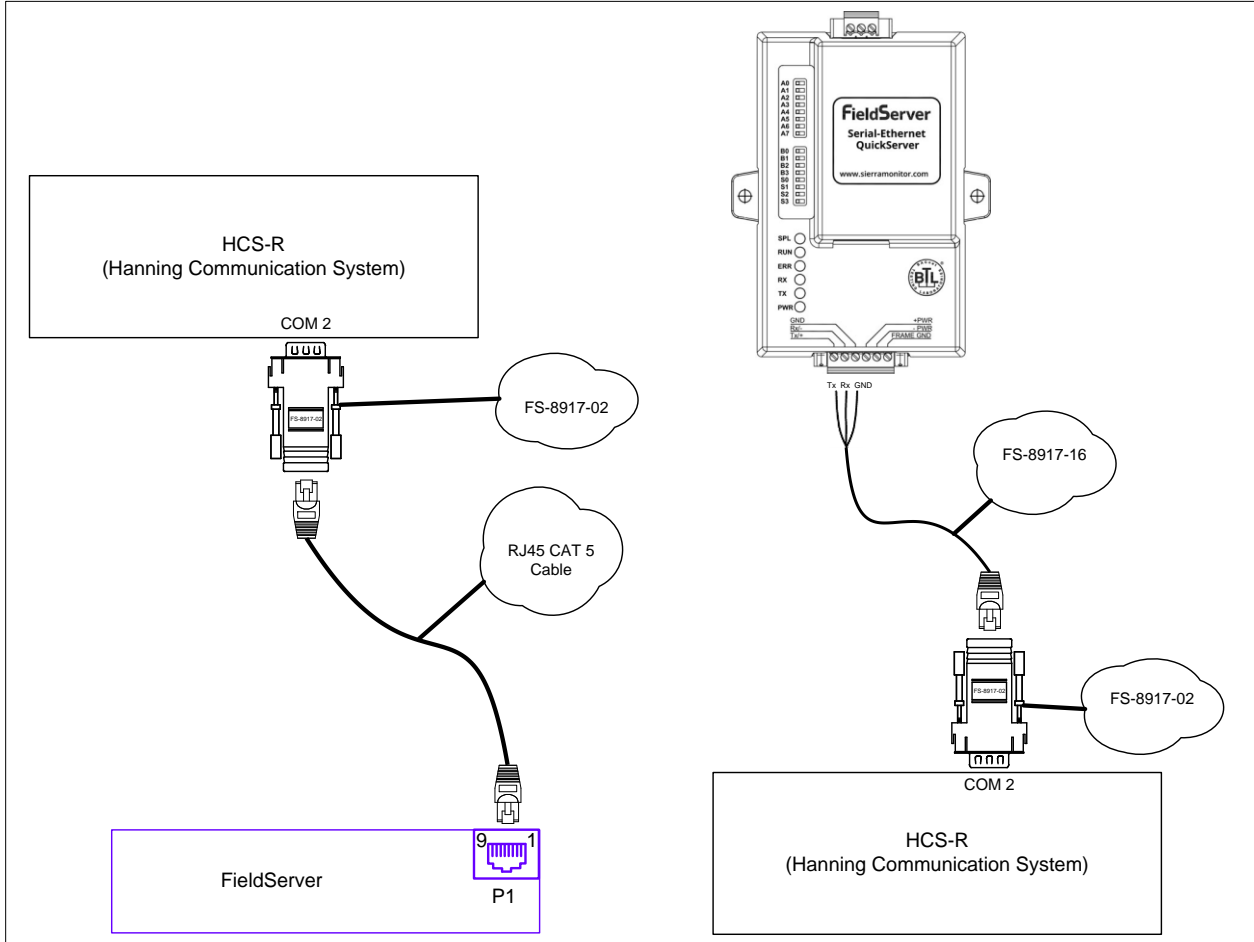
HCS-R
(Hanning Communication System)

COM 2

FS-8917-02

FS-8917-02

RJ45 CAT 5
Cable

9 1

FieldServer

P1

A0
A1
A2
A3
A4
A5
A6
A7

B0
B1
B2
B3
S0
S1
S2
S3

FieldServer
Serial-Ethernet
QuickServer

www.sierramonitor.com

SPL
RUN
ERR
RX
TX
PWR

BTL

GND
Rx/-
Tx/+

+PWR
-PWR
FRAME GND

Tx Rx GND

FS-8917-16

FS-8917-02

FS-8917-02

COM 2

HCS-R
(Hanning Communication System)